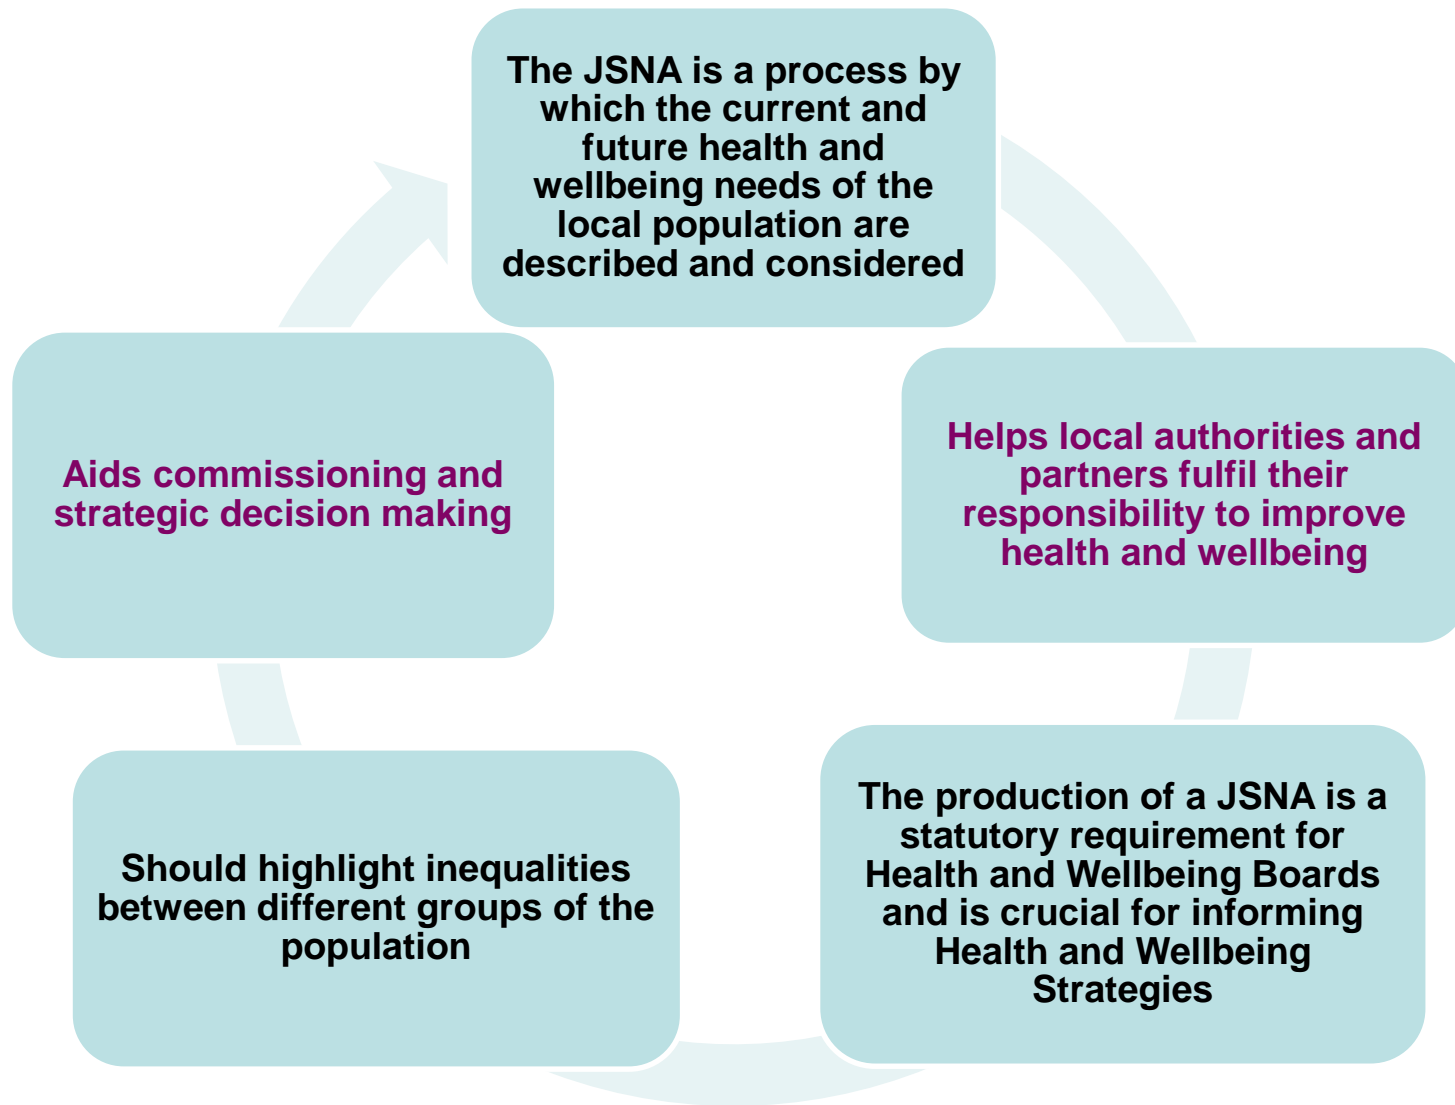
The JSNA is a process by which the current and future health and wellbeing needs of the local population are described and considered

Helps local authorities and partners fulfil their responsibility to improve health and wellbeing

The production of a JSNA is a statutory requirement for Health and Wellbeing Boards and is crucial for informing Health and Wellbeing Strategies

Should highlight inequalities between different groups of the population

Aids commissioning and strategic decision making